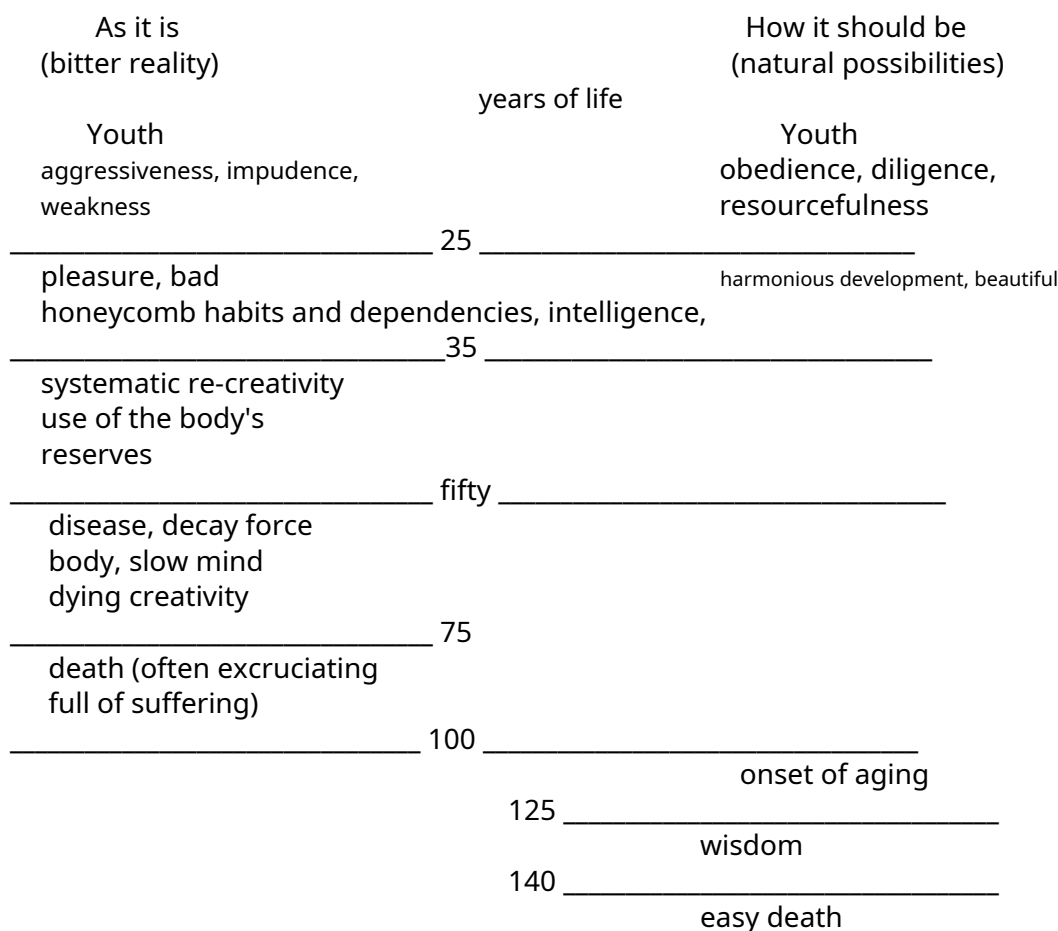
As it is
(bitter reality)

How it should be
(natural possibilities)

years of life

Youth
aggressiveness, impudence, weakness

Youth
obedience, diligence, resourcefulness

25

pleasure, bad honeycomb habits and dependencies, intelligence,

harmonious development, beautiful

35

systematic re-creativity use of the body's reserves

fifty

disease, decay force body, slow mind dying creativity

75

death (often excruciating full of suffering)

100

onset of aging

125

wisdom

140

easy death